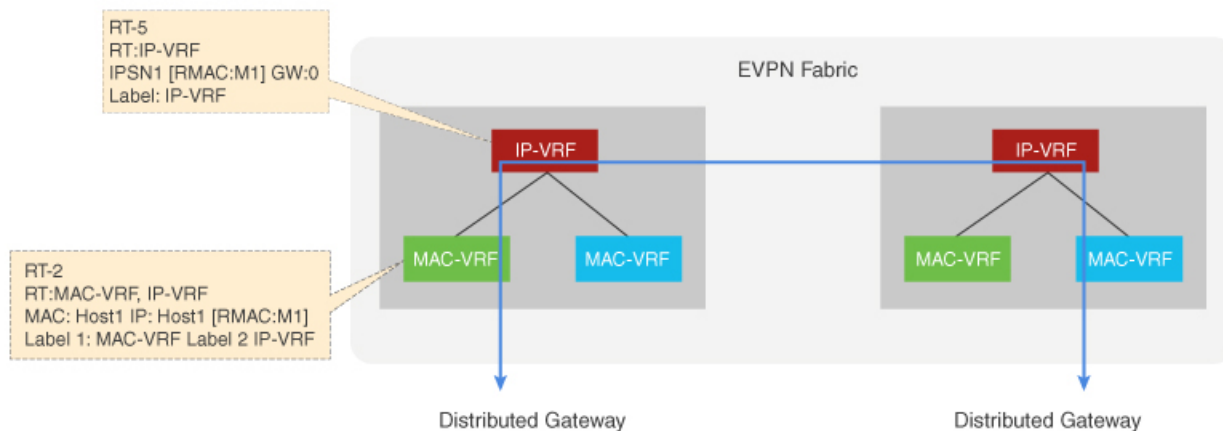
RT-5
RT:IP-VRF
IPSN1 [RMAC:M1] GW:0
Label: IP-VRF

EVPN Fabric

IP-VRF

IP-VRF

RT-2
RT:MAC-VRF, IP-VRF
MAC: Host1 IP: Host1 [RMAC:M1]
Label 1: MAC-VRF Label 2 IP-VRF

MAC-VRF

MAC-VRF

MAC-VRF

MAC-VRF

Distributed Gateway

Distributed Gateway